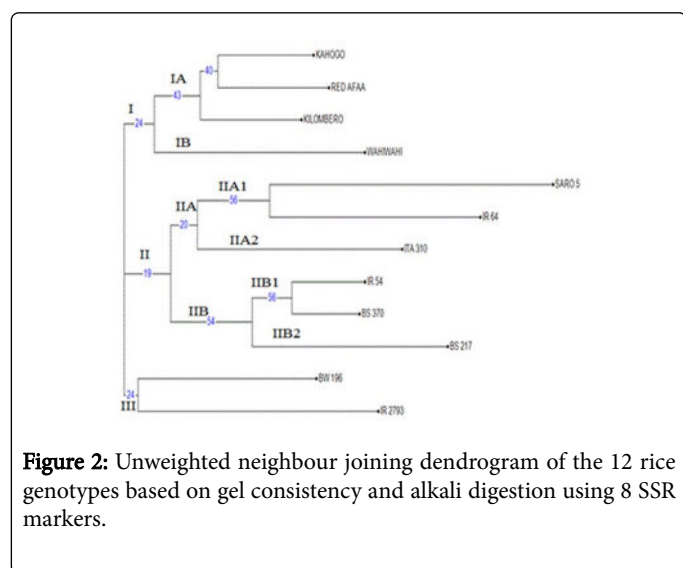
IA
40
KAHOGO
43
RED AFAA
I
24
KILOMBERO
IB
WAHWAHI
IIA1
SARO 5
56
IIA
IR 64
20
IIA2
ITA 310
II
19
IIB1
IR 54
56
IIB
BS 370
54
IIB2
BS 217
BW 196
24
III
IR 2793

**Figure 2:** Unweighted neighbour joining dendrogram of the 12 rice genotypes based on gel consistency and alkali digestion using 8 SSR markers.